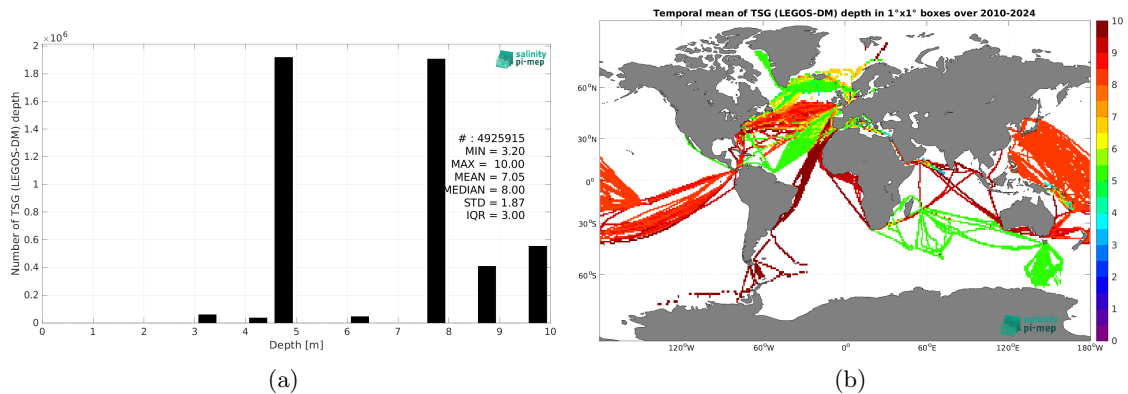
$\times10^6$

salinity pi-mep

Number of TSG (LEGOS-DM) depth

2
1.8
1.6
1.4
1.2
1
0.8
0.6
0.4
0.2
0

# : 4925915
MIN = 3.20
MAX = 10.00
MEAN = 7.05
MEDIAN = 8.00
STD = 1.87
IQR = 3.00

0 1 2 3 4 5 6 7 8 9 10
Depth [m]

(a)

Temporal mean of TSG (LEGOS-DM) depth in 1°x1° boxes over 2010-2024

60°N
30°N
0°
30°S
60°S

120°W 60°W 0° 60°E 120°E 180°W

salinity pi-mep

10
9
8
7
6
5
4
3
2
1
0

(b)